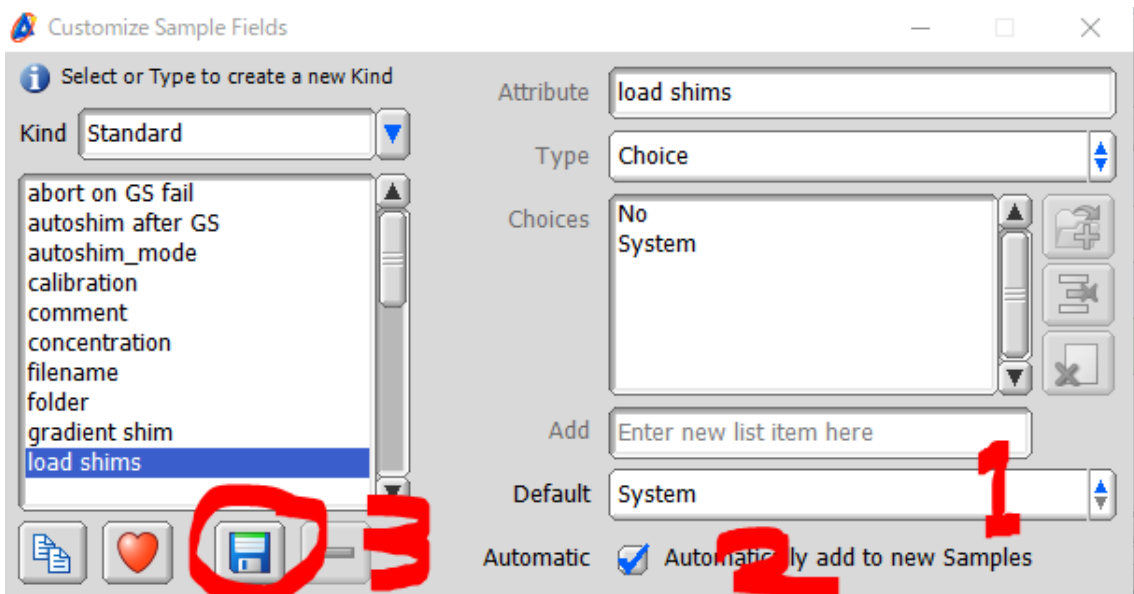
Customize Sample Fields

Select or Type to create a new Kind

Kind Standard

abort on GS fail
autoshim after GS
autoshim_mode
calibration
comment
concentration
filename
folder
gradient shim
load shims

Attribute load shims

Type Choice

Choices No
System

Add Enter new list item here

Default System

Automatic Automatic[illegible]ly add to new Samples

1
2
3